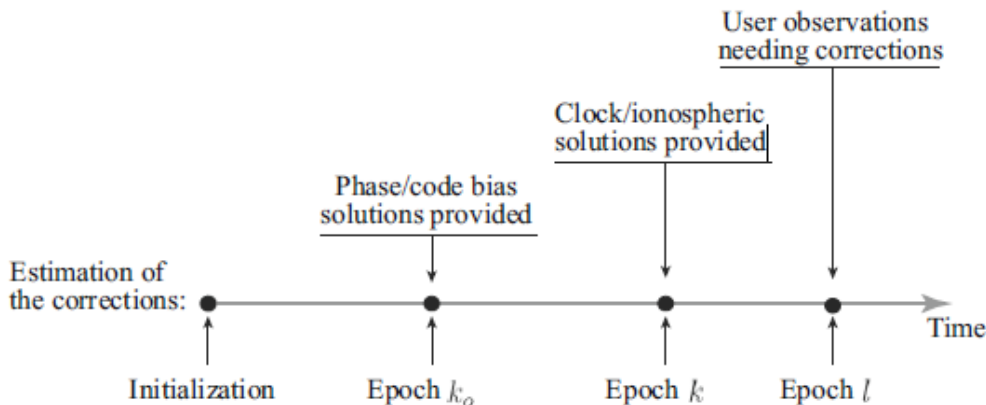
User observations needing corrections

Clock/ionospheric solutions provided

Phase/code bias solutions provided

Estimation of the corrections:

Time

Initialization

Epoch $k_o$

Epoch $k$

Epoch $l$